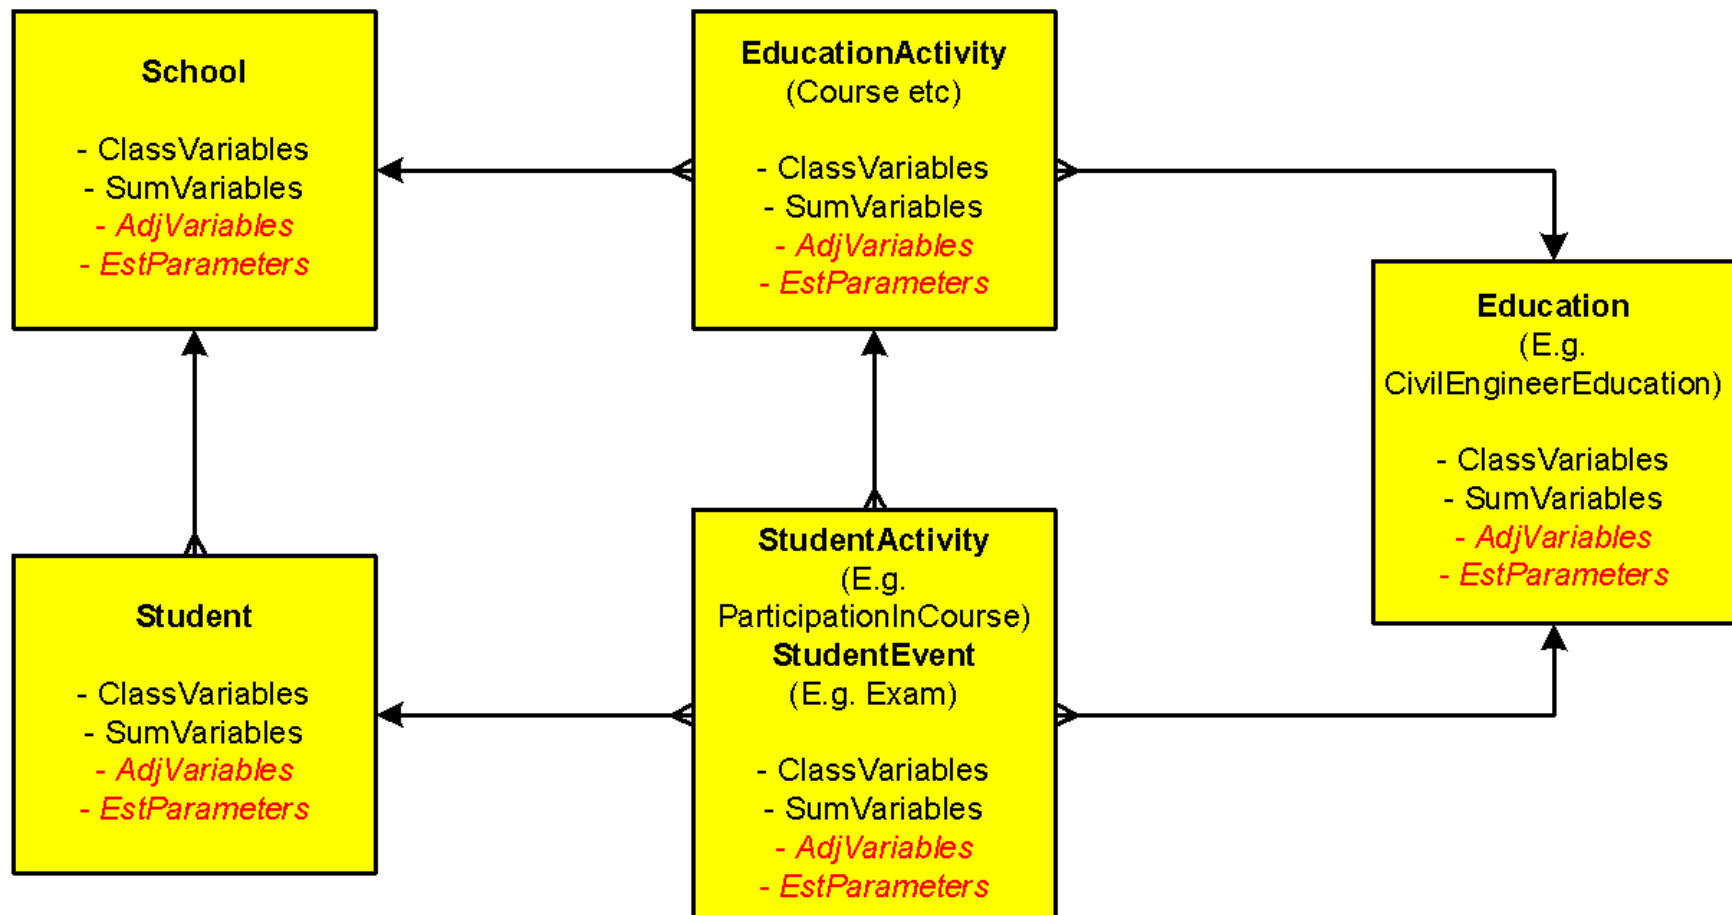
School

- ClassVariables
- SumVariables
- AdjVariables
- EstParameters

EducationActivity
(Course etc)

- ClassVariables
- SumVariables
- AdjVariables
- EstParameters

Education
(E.g. CivilEngineerEducation)

- ClassVariables
- SumVariables
- AdjVariables
- EstParameters

Student

- ClassVariables
- SumVariables
- AdjVariables
- EstParameters

StudentActivity
(E.g. ParticipationInCourse)
StudentEvent
(E.g. Exam)

- ClassVariables
- SumVariables
- AdjVariables
- EstParameters